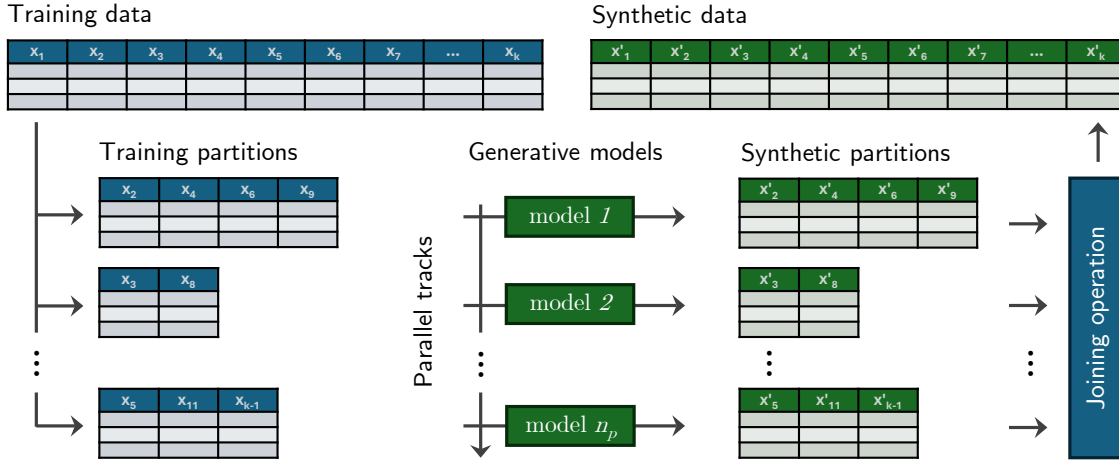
Training data

| $x_1$ | $x_2$ | $x_3$ | $x_4$ | $x_5$ | $x_6$ | $x_7$ | ... | $x_k$ |
|---|---|---|---|---|---|---|---|---|

Synthetic data

| $x'_1$ | $x'_2$ | $x'_3$ | $x'_4$ | $x'_5$ | $x'_6$ | $x'_7$ | ... | $x'_k$ |
|---|---|---|---|---|---|---|---|---|

Training partitions

| $x_2$ | $x_4$ | $x_6$ | $x_9$ |
|---|---|---|---|

| $x_3$ | $x_8$ |
|---|---|

| $x_5$ | $x_{11}$ | $x_{k-1}$ |
|---|---|---|

Generative models

Parallel tracks

model $1$

model $2$

model $n_p$

Synthetic partitions

| $x'_2$ | $x'_4$ | $x'_6$ | $x'_9$ |
|---|---|---|---|

| $x'_3$ | $x'_8$ |
|---|---|

| $x'_5$ | $x'_{11}$ | $x'_{k-1}$ |
|---|---|---|

Joining operation